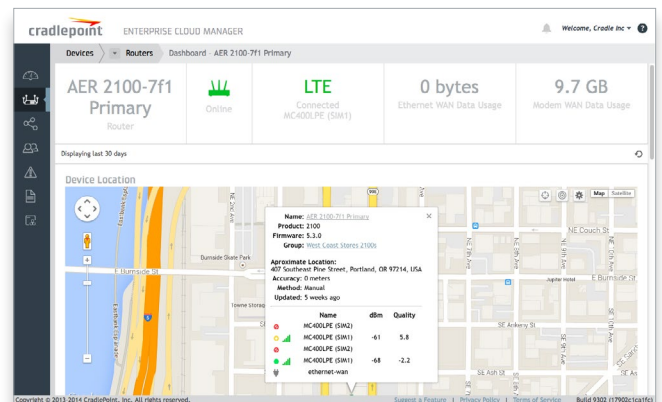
cradlepoint ENTERPRISE CLOUD MANAGER

Welcome, Cradle Inc ▾ ?

Devices Routers Dashboard - AER 2100-7f1 Primary

AER 2100-7f1 Primary
Router

Online

LTE
Connected
MC400LPE (SIM1)

0 bytes
Ethernet WAN Data Usage

9.7 GB
Modem WAN Data Usage

Displaying last 30 days

Device Location

Map Satellite

Name: AER 2100-7f1 Primary
Product: 2100
Firmware: 5.3.0
Group: West Coast Stores 2100s

Aproximate Location:
407 Southeast Pine Street, Portland, OR 97214, USA
Accuracy: 0 meters
Method: Manual
Updated: 5 weeks ago

| | Name | dBm | Quality |
|---|---|---|---|
| | MC400LPE (SIM2) | | |
| | MC400LPE (SIM1) | -61 | 5.8 |
| | MC400LPE (SIM2) | | |
| | MC400LPE (SIM1) | -68 | -2.2 |
| | ethernet-wan | | |

Burnside Skate Park
E Burnside St
NE Couch St
E Burnside St
Jupiter Hotel
Towne Storage
SE Ankeny St
SE Ash St
Eastbank Esplanade

Copyright © 2013-2014 CradlePoint, Inc. All rights reserved. Suggest a Feature | Privacy Policy | Terms of Service Build 9302 (17902c1caffc)